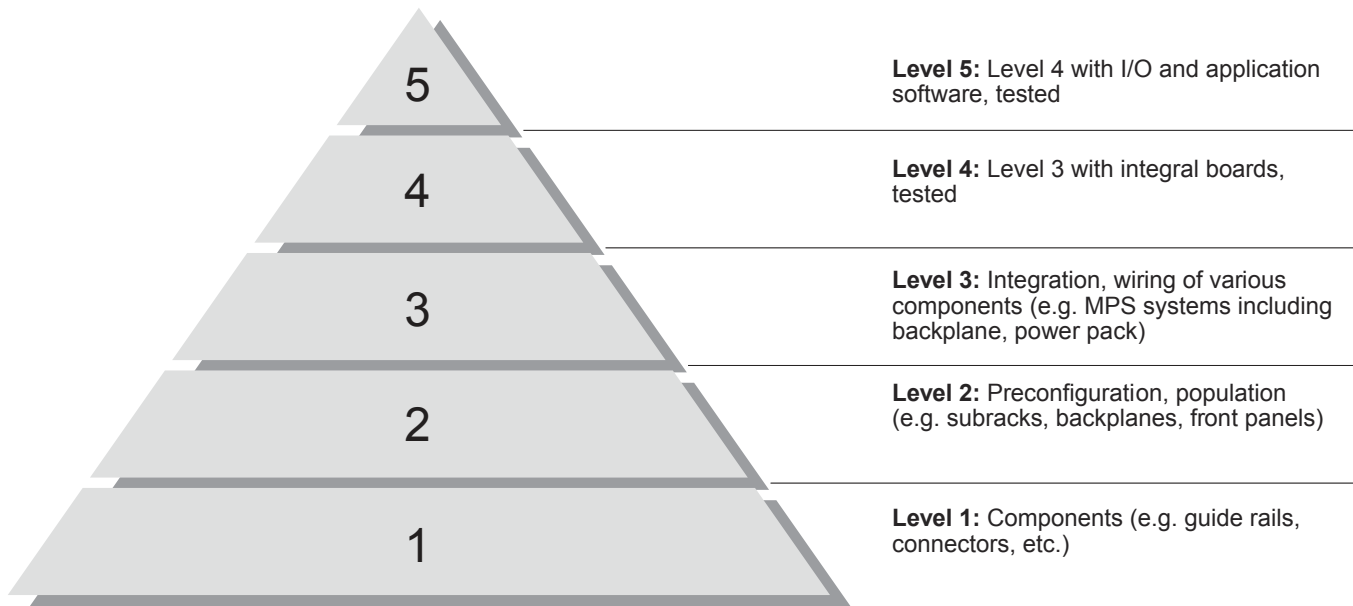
5

Level 5: Level 4 with I/O and application software, tested

4

Level 4: Level 3 with integral boards, tested

3

Level 3: Integration, wiring of various components (e.g. MPS systems including backplane, power pack)

2

Level 2: Preconfiguration, population (e.g. subracks, backplanes, front panels)

1

Level 1: Components (e.g. guide rails, connectors, etc.)